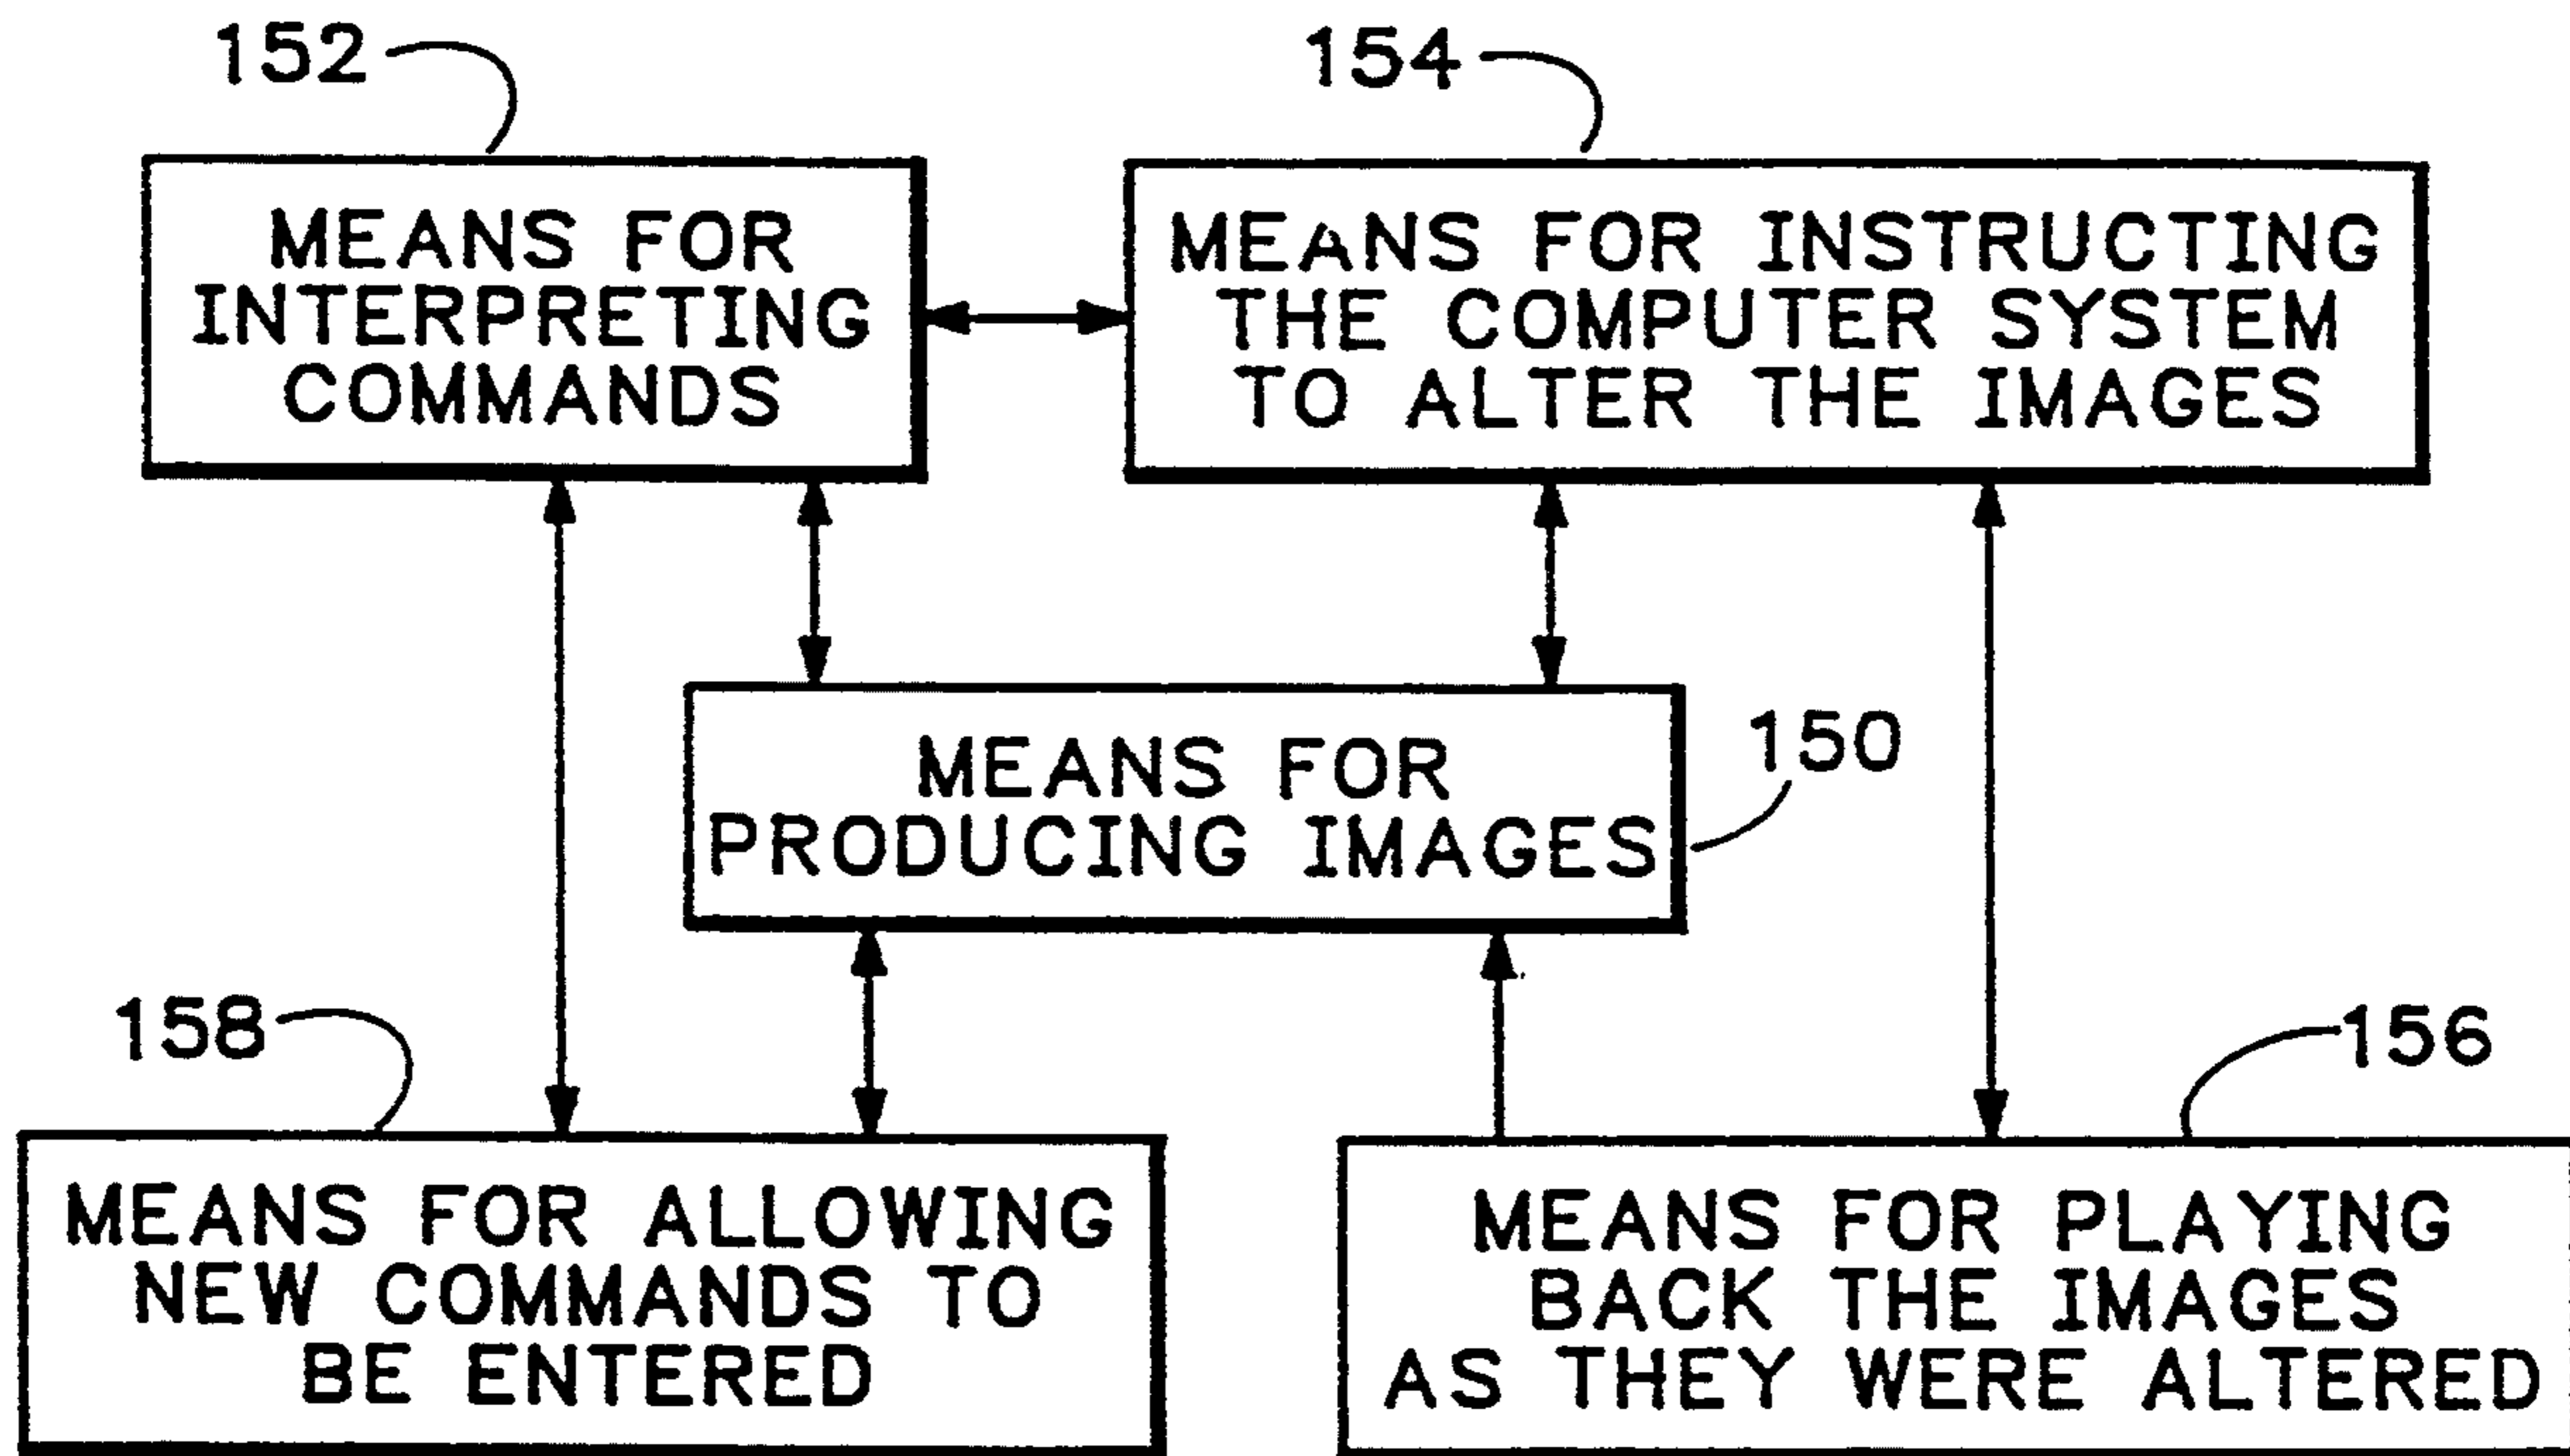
152

MEANS FOR INTERPRETING COMMANDS

154

MEANS FOR INSTRUCTING THE COMPUTER SYSTEM TO ALTER THE IMAGES

MEANS FOR PRODUCING IMAGES

150

158

MEANS FOR ALLOWING NEW COMMANDS TO BE ENTERED

156

MEANS FOR PLAYING BACK THE IMAGES AS THEY WERE ALTERED